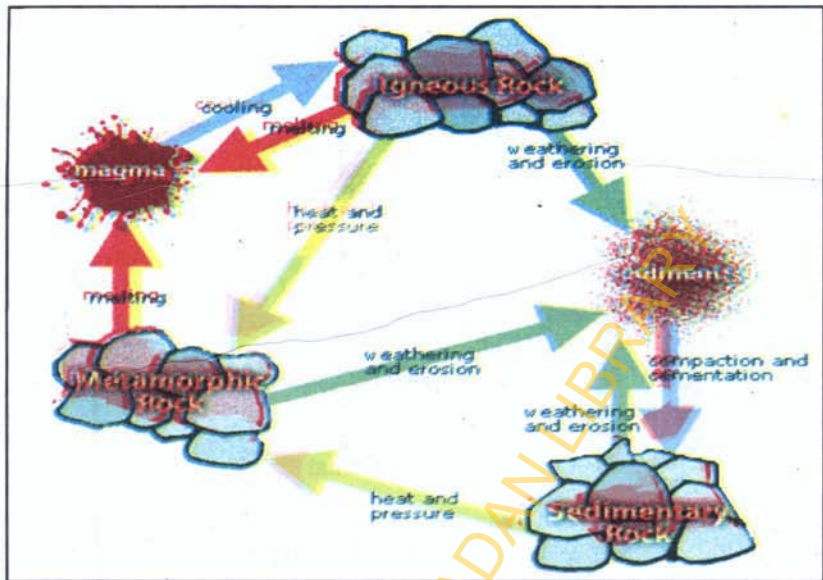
Igneous Rock

cooling

melting

magma

weathering and erosion

heat and pressure

Sediments

melting

Metamorphic Rock

weathering and erosion

compaction and cementation

weathering and erosion

heat and pressure

Sedimentary Rock

DAN LIBRARY